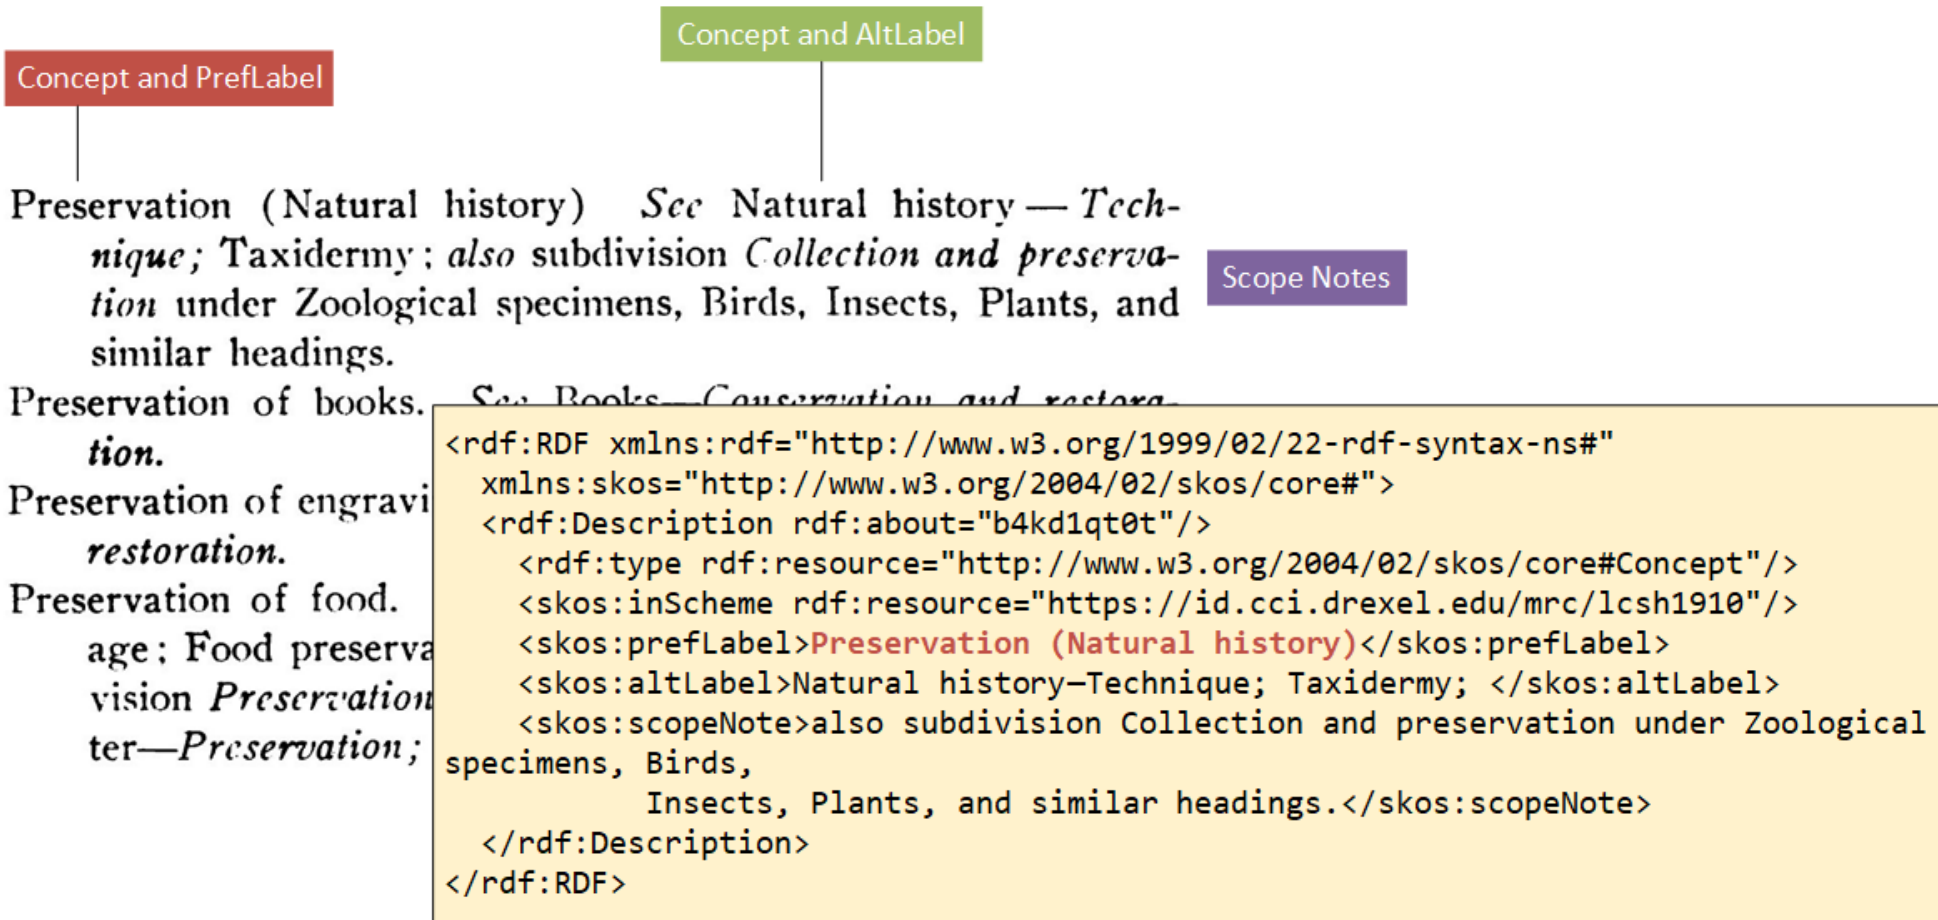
Concept and AltLabel

Concept and PrefLabel

Preservation (Natural history) See Natural history — Technique; Taxidermy; also subdivision Collection and preservation under Zoological specimens, Birds, Insects, Plants, and similar headings.

Scope Notes

Preservation of books. See Books—Conservation and restoration.

Preservation of engravi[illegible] restoration.

Preservation of food. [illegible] age; Food preserva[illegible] vision Preservation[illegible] ter—Preservation; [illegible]

<rdf:RDF xmlns:rdf="http://www.w3.org/1999/02/22-rdf-syntax-ns#"
  xmlns:skos="http://www.w3.org/2004/02/skos/core#">
  <rdf:Description rdf:about="b4kd1qt0t"/>
    <rdf:type rdf:resource="http://www.w3.org/2004/02/skos/core#Concept"/>
    <skos:inScheme rdf:resource="https://id.cci.drexel.edu/mrc/lcsh1910"/>
    <skos:prefLabel>Preservation (Natural history)</skos:prefLabel>
    <skos:altLabel>Natural history—Technique; Taxidermy; </skos:altLabel>
    <skos:scopeNote>also subdivision Collection and preservation under Zoological specimens, Birds,
          Insects, Plants, and similar headings.</skos:scopeNote>
  </rdf:Description>
</rdf:RDF>